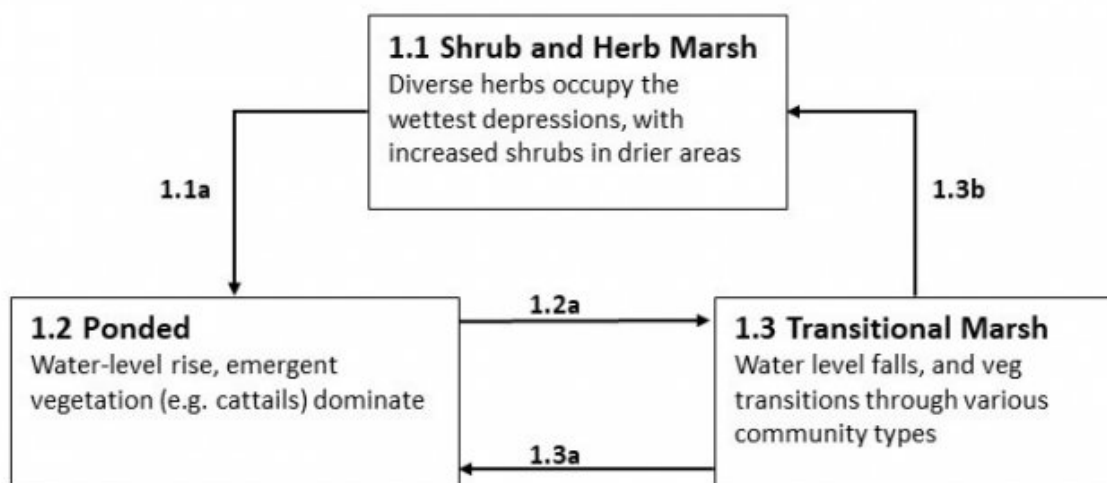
1.1 Shrub and Herb Marsh
Diverse herbs occupy the wettest depressions, with increased shrubs in drier areas

1.1a

1.3b

1.2 Ponded
Water-level rise, emergent vegetation (e.g. cattails) dominate

1.2a

1.3 Transitional Marsh
Water level falls, and veg transitions through various community types

1.3a